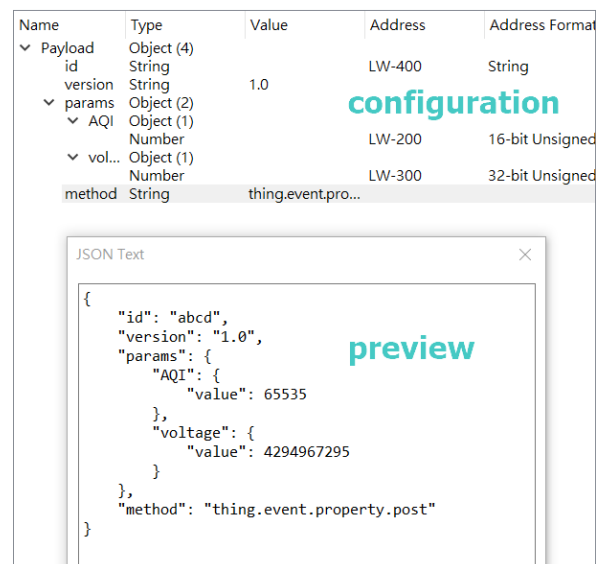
| Name | Type | Value | Address | Address Format |
|---|---|---|---|---|
| Payload | Object (4) | | | |
| id | String | | LW-400 | String |
| version | String | 1.0 | | |
| params | Object (2) | | | |
| AQI | Object (1) | | | |
| | Number | | LW-200 | 16-bit Unsigned |
| vol... | Object (1) | | | |
| | Number | | LW-300 | 32-bit Unsigned |
| method | String | thing.event.pro... | | |

configuration

JSON Text

×

{
    "id": "abcd",
    "version": "1.0",
    "params": {
        "AQI": {
            "value": 65535
        },
        "voltage": {
            "value": 4294967295
        }
    },
    "method": "thing.event.property.post"
}

preview